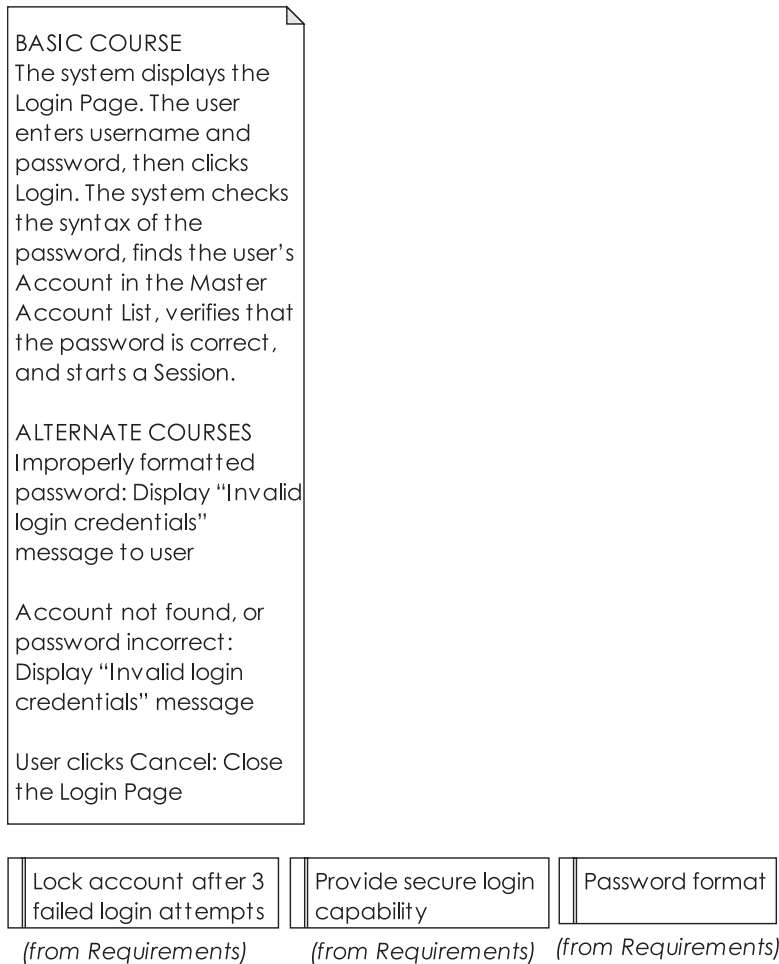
BASIC COURSE
The system displays the Login Page. The user enters username and password, then clicks Login. The system checks the syntax of the password, finds the user's Account in the Master Account List, verifies that the password is correct, and starts a Session.

ALTERNATE COURSES
Improperly formatted password: Display "Invalid login credentials" message to user

Account not found, or password incorrect: Display "Invalid login credentials" message

User clicks Cancel: Close the Login Page

Lock account after 3 failed login attempts
(from Requirements)

Provide secure login capability
(from Requirements)

Password format
(from Requirements)